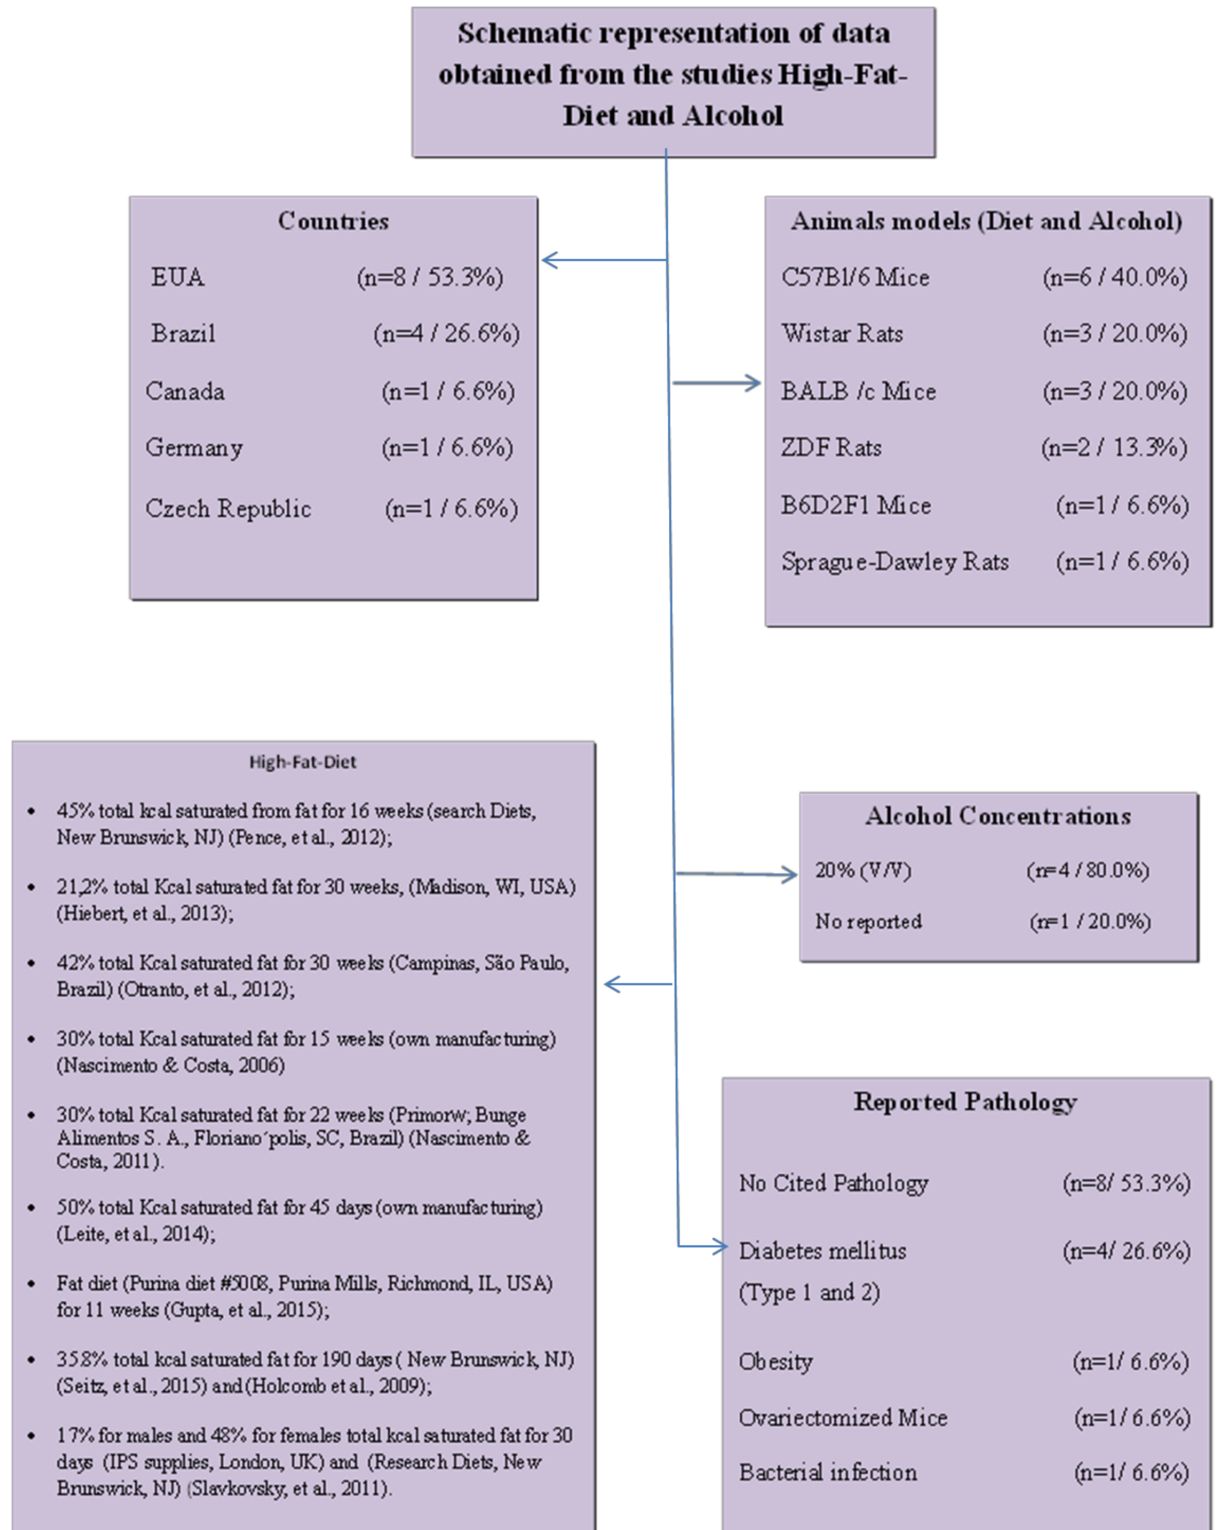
Schematic representation of data obtained from the studies High-Fat-Diet and Alcohol

Countries

EUA (n=8 / 53.3%)

Brazil (n=4 / 26.6%)

Canada (n=1 / 6.6%)

Germany (n=1 / 6.6%)

Czech Republic (n=1 / 6.6%)

Animals models (Diet and Alcohol)

C57B1/6 Mice (n=6 / 40.0%)

Wistar Rats (n=3 / 20.0%)

BALB /c Mice (n=3 / 20.0%)

ZDF Rats (n=2 / 13.3%)

B6D2F1 Mice (n=1 / 6.6%)

Sprague-Dawley Rats (n=1 / 6.6%)

High-Fat-Diet

• 45% total kcal saturated from fat for 16 weeks (search Diets, New Brunswick, NJ) (Pence, et al., 2012);

• 21,2% total Kcal saturated fat for 30 weeks, (Madison, WI, USA) (Hiebert, et al., 2013);

• 42% total Kcal saturated fat for 30 weeks (Campinas, São Paulo, Brazil) (Otranto, et al., 2012);

• 30% total Kcal saturated fat for 15 weeks (own manufacturing) (Nascimento & Costa, 2006)

• 30% total Kcal saturated fat for 22 weeks (Primorw; Bunge Alimentos S. A., Floriano´polis, SC, Brazil) (Nascimento & Costa, 2011).

• 50% total Kcal saturated fat for 45 days (own manufacturing) (Leite, et al., 2014);

• Fat diet (Purina diet #5008, Purina Mills, Richmond, IL, USA) for 11 weeks (Gupta, et al., 2015);

• 35.8% total kcal saturated fat for 190 days ( New Brunswick, NJ) (Seitz, et al., 2015) and (Holcomb et al., 2009);

• 17% for males and 48% for females total kcal saturated fat for 30 days (IPS supplies, London, UK) and (Research Diets, New Brunswick, NJ) (Slavkovsky, et al., 2011).

Alcohol Concentrations

20% (V/V) (n=4 / 80.0%)

No reported (n=1 / 20.0%)

Reported Pathology

No Cited Pathology (n=8/ 53.3%)

Diabetes mellitus (Type 1 and 2) (n=4/ 26.6%)

Obesity (n=1/ 6.6%)

Ovariectomized Mice (n=1/ 6.6%)

Bacterial infection (n=1/ 6.6%)